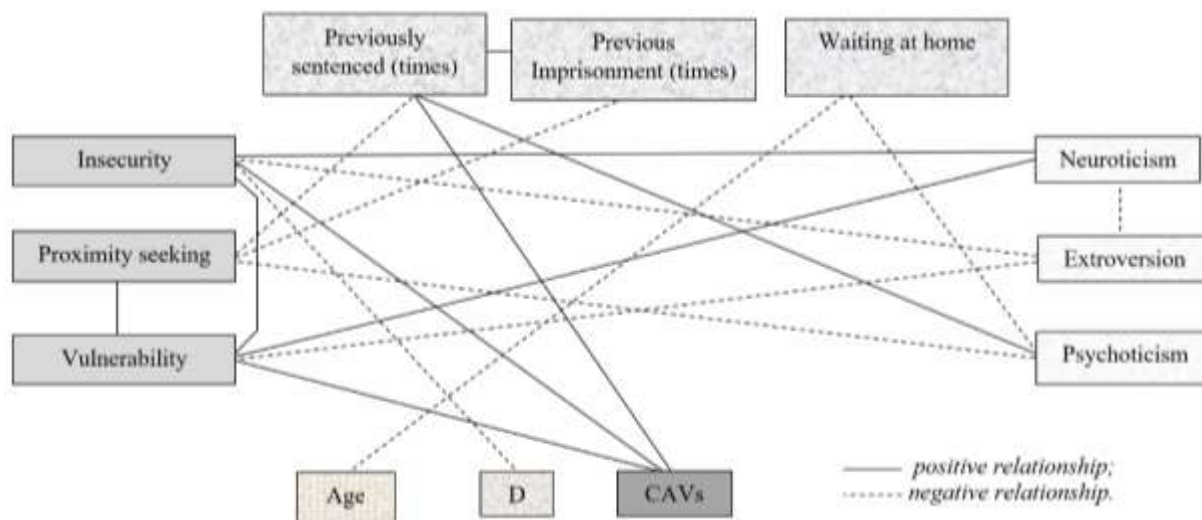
Previously sentenced (times)

Previous Imprisonment (times)

Waiting at home

Insecurity

Proximity seeking

Vulnerability

Neuroticism

Extroversion

Psychoticism

Age

D

CAVs

positive relationship;
negative relationship.